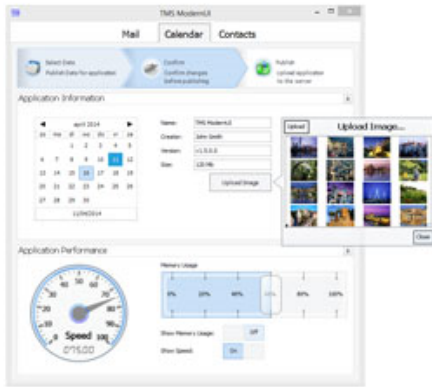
TMS ModernUI

Mail Calendar Contacts

Select Data
Publish Data for application

Confirm
Confirm changes before publishing

Publish
Upload application to the server

Application Information

april 2014

| zo | ma | di | wo | do | vr | za |
|---|---|---|---|---|---|---|
| | | 1 | 2 | 3 | 4 | 5 |
| 6 | 7 | 8 | 9 | 10 | 11 | 12 |
| 13 | 14 | 15 | 16 | 17 | 18 | 19 |
| 20 | 21 | 22 | 23 | 24 | 25 | 26 |
| 27 | 28 | 29 | 30 | | | |

11/04/2014

Name: TMS ModernUI
Creator: John Smith
Version: v1.0.0.0
Size: 120 Mb

Upload Image

Upload Upload Image...

Close

Application Performance

Memory Usage

0% 20% 40% 60% 80% 100%

Show Memory Usage: Off
Show Speed: On

Speed
0075.00

0 10 20 30 40 50 60 70 80 90 100